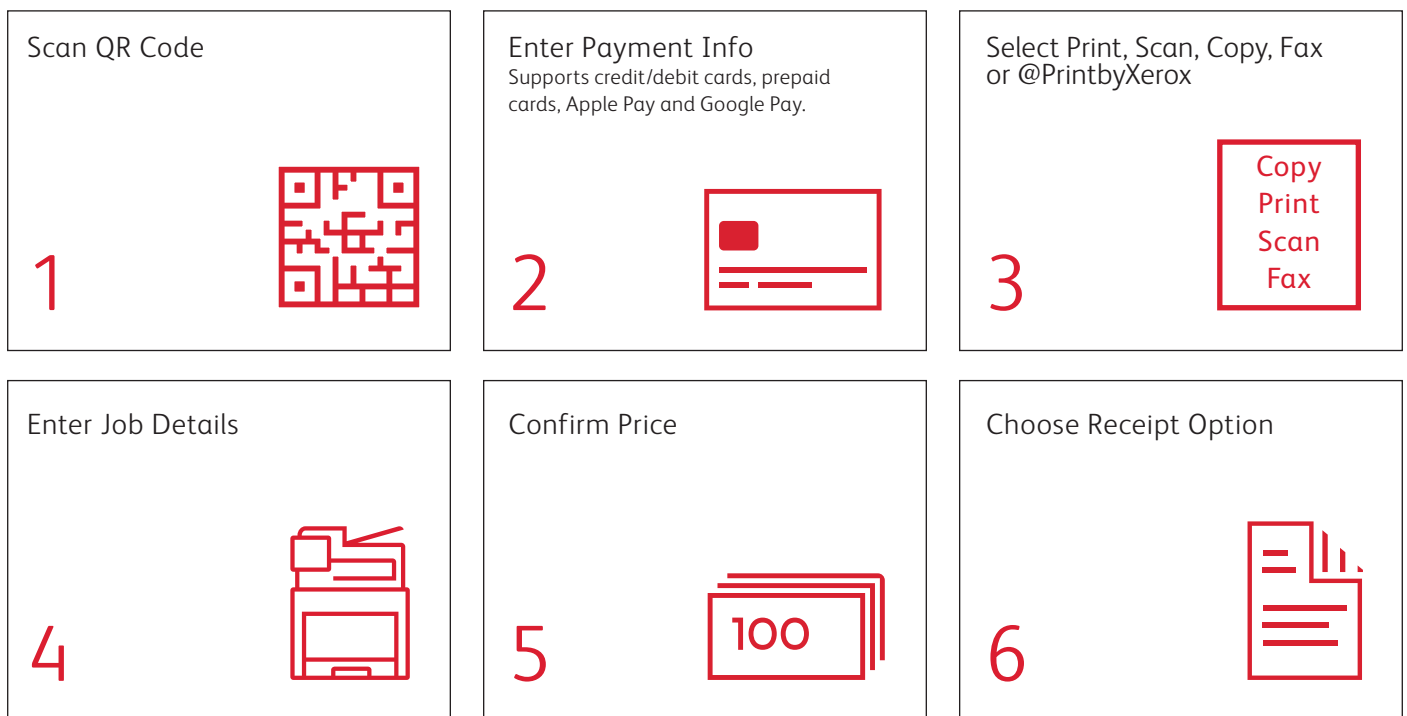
Scan QR Code

1

Enter Payment Info
Supports credit/debit cards, prepaid cards, Apple Pay and Google Pay.

2

Select Print, Scan, Copy, Fax or @PrintbyXerox

Copy
Print
Scan
Fax

3

Enter Job Details

4

Confirm Price

100

5

Choose Receipt Option

6